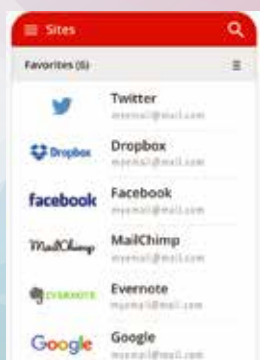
Sites

Favorites (6)

Twitter
myemail@mail.com

Dropbox
Dropbox
myemail@mail.com

facebook
Facebook
myemail@mail.com

MailChimp
MailChimp
myemail@mail.com

EVERNOTE
Evernote
myemail@mail.com

Google
Google
myemail@mail.com